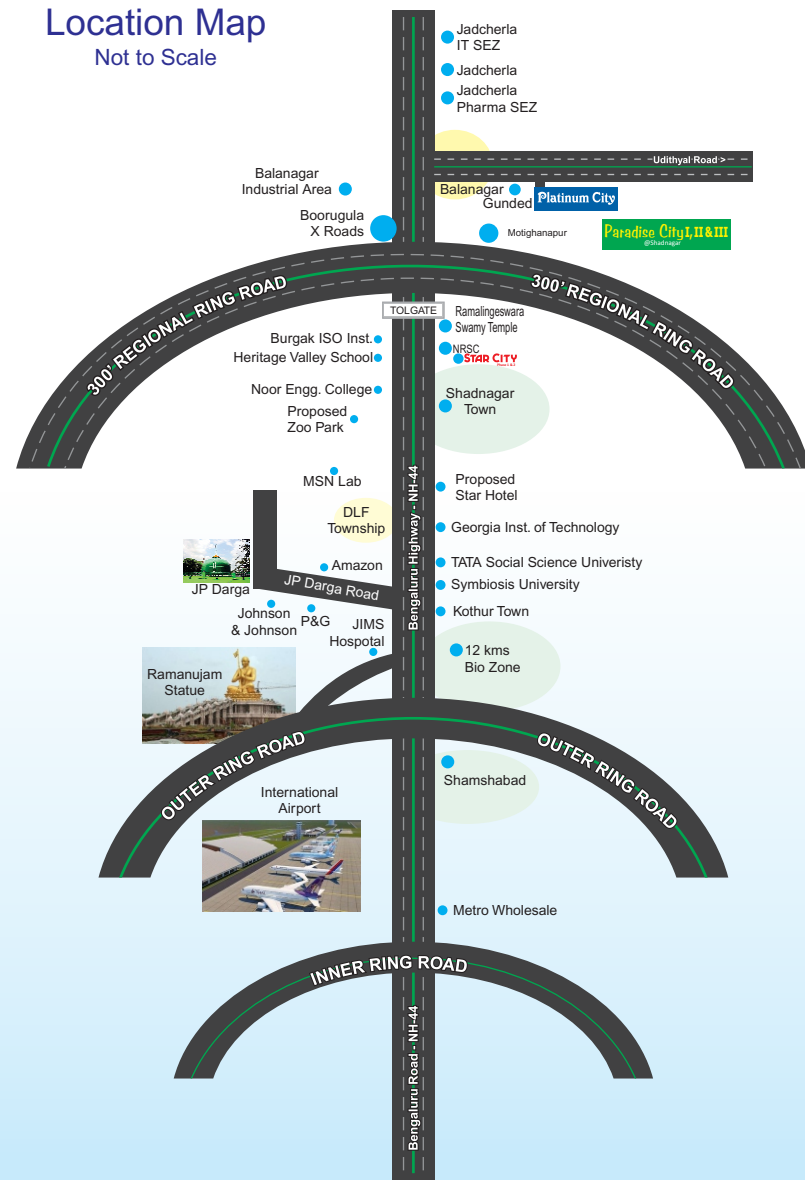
Location Map
Not to Scale

Jadcherla IT SEZ
Jadcherla
Jadcherla Pharma SEZ
Udithyal Road >
Balanagar Industrial Area
Balanagar Gunded
Platinum City
Boorugula X Roads
Motighanapur
Paradise City I, II & III
@Shadnagar
300' REGIONAL RING ROAD
300' REGIONAL RING ROAD
TOLGATE
Ramalingeswara Swamy Temple
Burgak ISO Inst.
Heritage Valley School
NRSC
STAR CITY
Noor Engg. College
Shadnagar Town
Proposed Zoo Park
MSN Lab
Proposed Star Hotel
DLF Township
Georgia Inst. of Technology
Bengaluru Highway - NH-44
Amazon
TATA Social Science Unieristy
JP Darga
JP Darga Road
Symbiosis University
Johnson & Johnson
P&G
Kothur Town
JIMS Hospotal
12 kms Bio Zone
Ramanujam Statue
OUTER RING ROAD
OUTER RING ROAD
Shamshabad
International Airport
Metro Wholesale
INNER RING ROAD
Bengaluru Road - NH-44